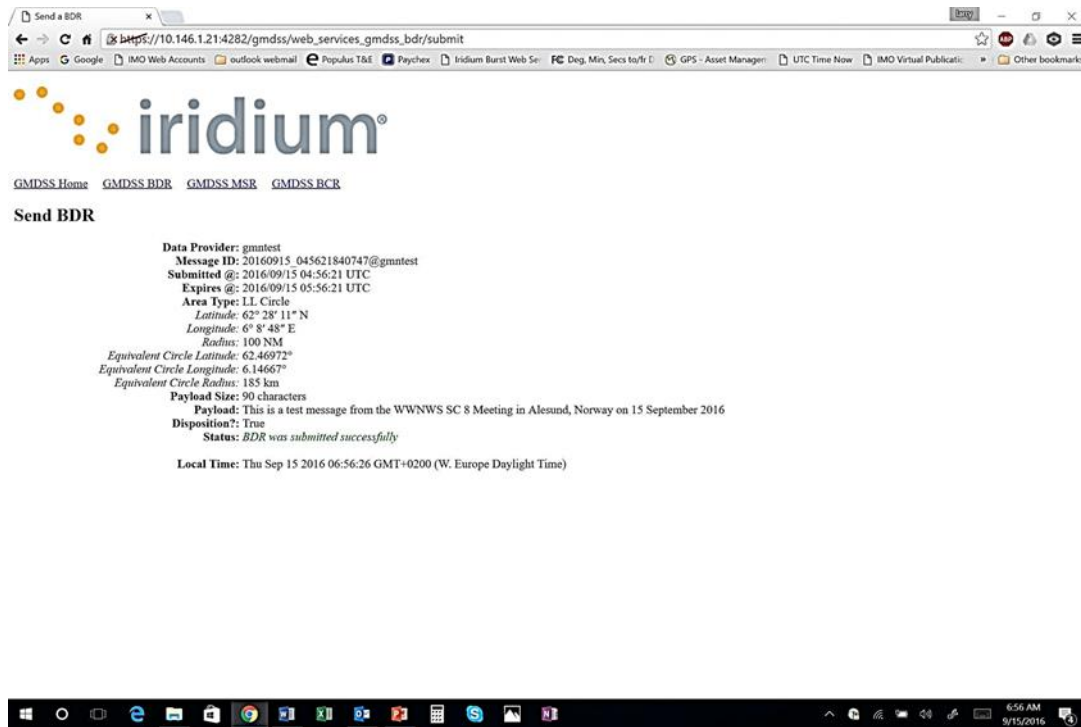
Send a BDR ×

https://10.146.1.21:4282/gmdss/web_services_gmdss_bdr/submit

Apps Google IMO Web Accounts outlook webmail Populus T&E Paychex Iridium Burst Web Se FC Deg, Min, Secs to/fr D GPS - Asset Managem UTC Time Now IMO Virtual Publicatio » Other bookmarks

iridium®

GMDSS Home GMDSS BDR GMDSS MSR GMDSS BCR

Send BDR

Data Provider: gmntest
Message ID: 20160915_045621840747@gmntest
Submitted @: 2016/09/15 04:56:21 UTC
Expires @: 2016/09/15 05:56:21 UTC
Area Type: LL Circle
Latitude: 62° 28′ 11″ N
Longitude: 6° 8′ 48″ E
Radius: 100 NM
Equivalent Circle Latitude: 62.46972°
Equivalent Circle Longitude: 6.14667°
Equivalent Circle Radius: 185 km
Payload Size: 90 characters
Payload: This is a test message from the WWNWS SC 8 Meeting in Alesund, Norway on 15 September 2016
Disposition?: True
Status: BDR was submitted successfully

Local Time: Thu Sep 15 2016 06:56:26 GMT+0200 (W. Europe Daylight Time)

6:56 AM
9/15/2016